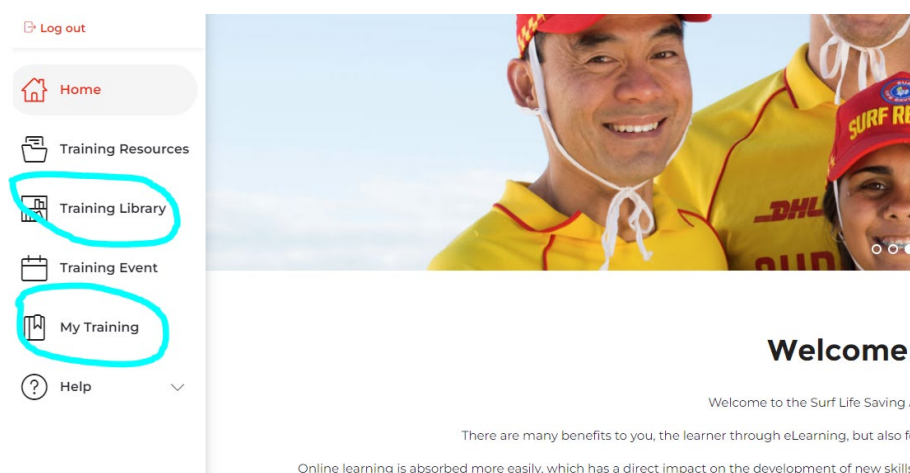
Log out

Home

Training Resources

Training Library

Training Event

My Training

Help

SURF RE

DHL

Welcome

Welcome to the Surf Life Saving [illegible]

There are many benefits to you, the learner through eLearning, but also f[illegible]

Online learning is absorbed more easily, which has a direct impact on the development of new skill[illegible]